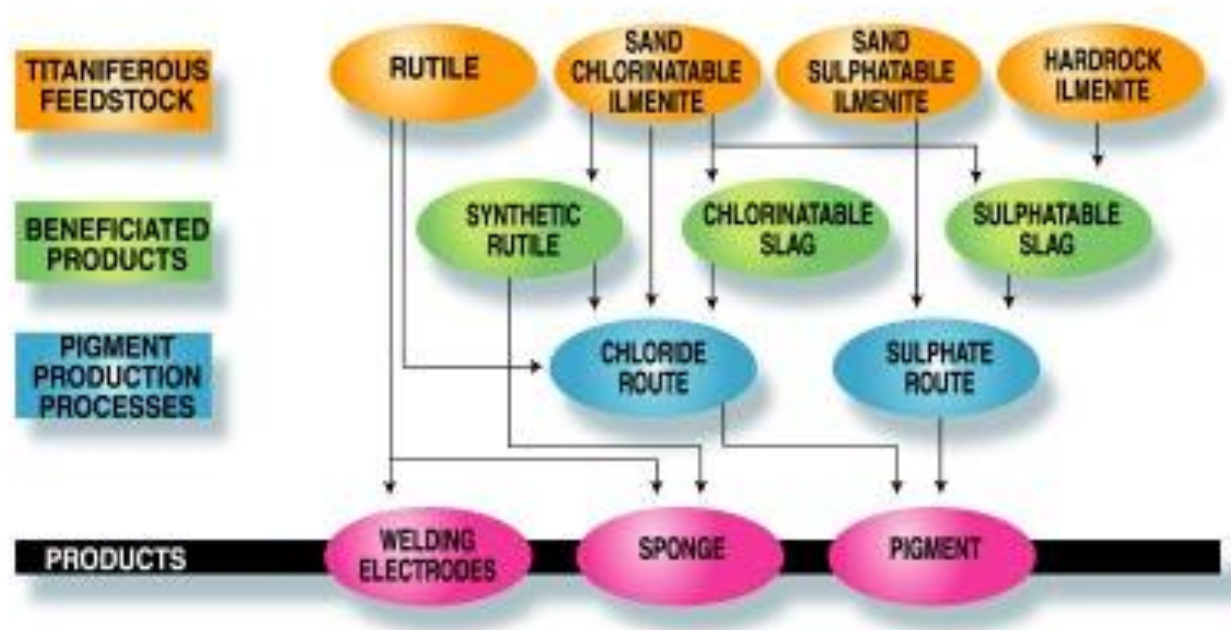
TITANIFEROUS FEEDSTOCK

RUTILE

SAND CHLORINATABLE ILMENITE

SAND SULPHATABLE ILMENITE

HARDROCK ILMENITE

BENEFICIATED PRODUCTS

SYNTHETIC RUTILE

CHLORINATABLE SLAG

SULPHATABLE SLAG

PIGMENT PRODUCTION PROCESSES

CHLORIDE ROUTE

SULPHATE ROUTE

PRODUCTS

WELDING ELECTRODES

SPONGE

PIGMENT